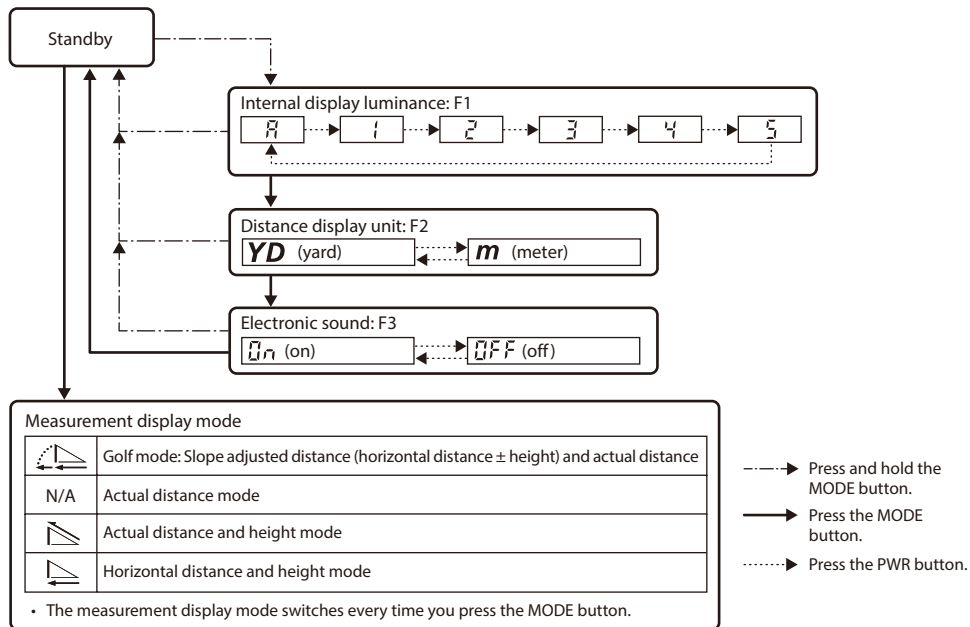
Standby

Internal display luminance: F1

A 1 2 3 4 5

Distance display unit: F2

YD (yard) m (meter)

Electronic sound: F3

On (on) OFF (off)

Measurement display mode

| | |
|---|---|
| | Golf mode: Slope adjusted distance (horizontal distance ± height) and actual distance |
| N/A | Actual distance mode |
| | Actual distance and height mode |
| | Horizontal distance and height mode |

• The measurement display mode switches every time you press the MODE button.

Press and hold the MODE button.

Press the MODE button.

Press the PWR button.